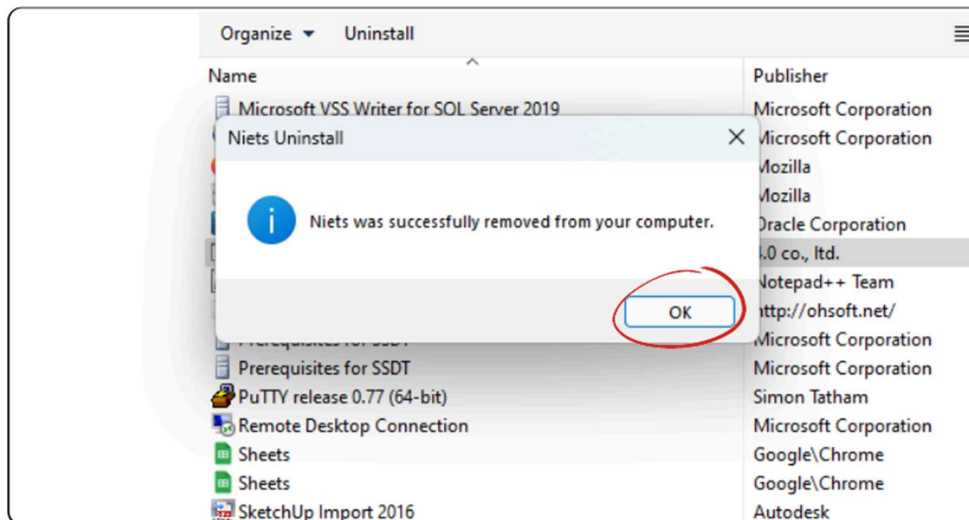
Organize ▾ Uninstall

| Name | Publisher |
|---|---|
| Microsoft VSS Writer for SQL Server 2019 | Microsoft Corporation |
| | Microsoft Corporation |
| | Mozilla |
| | Mozilla |
| | Oracle Corporation |
| | 3.0 co., ltd. |
| | Notepad++ Team |
| | http://ohsoft.net/ |
| Prerequisites for SSDT | Microsoft Corporation |
| Prerequisites for SSDT | Microsoft Corporation |
| PuTTY release 0.77 (64-bit) | Simon Tatham |
| Remote Desktop Connection | Microsoft Corporation |
| Sheets | Google\Chrome |
| Sheets | Google\Chrome |
| SketchUp Import 2016 | Autodesk |

Niets Uninstall

Niets was successfully removed from your computer.

OK